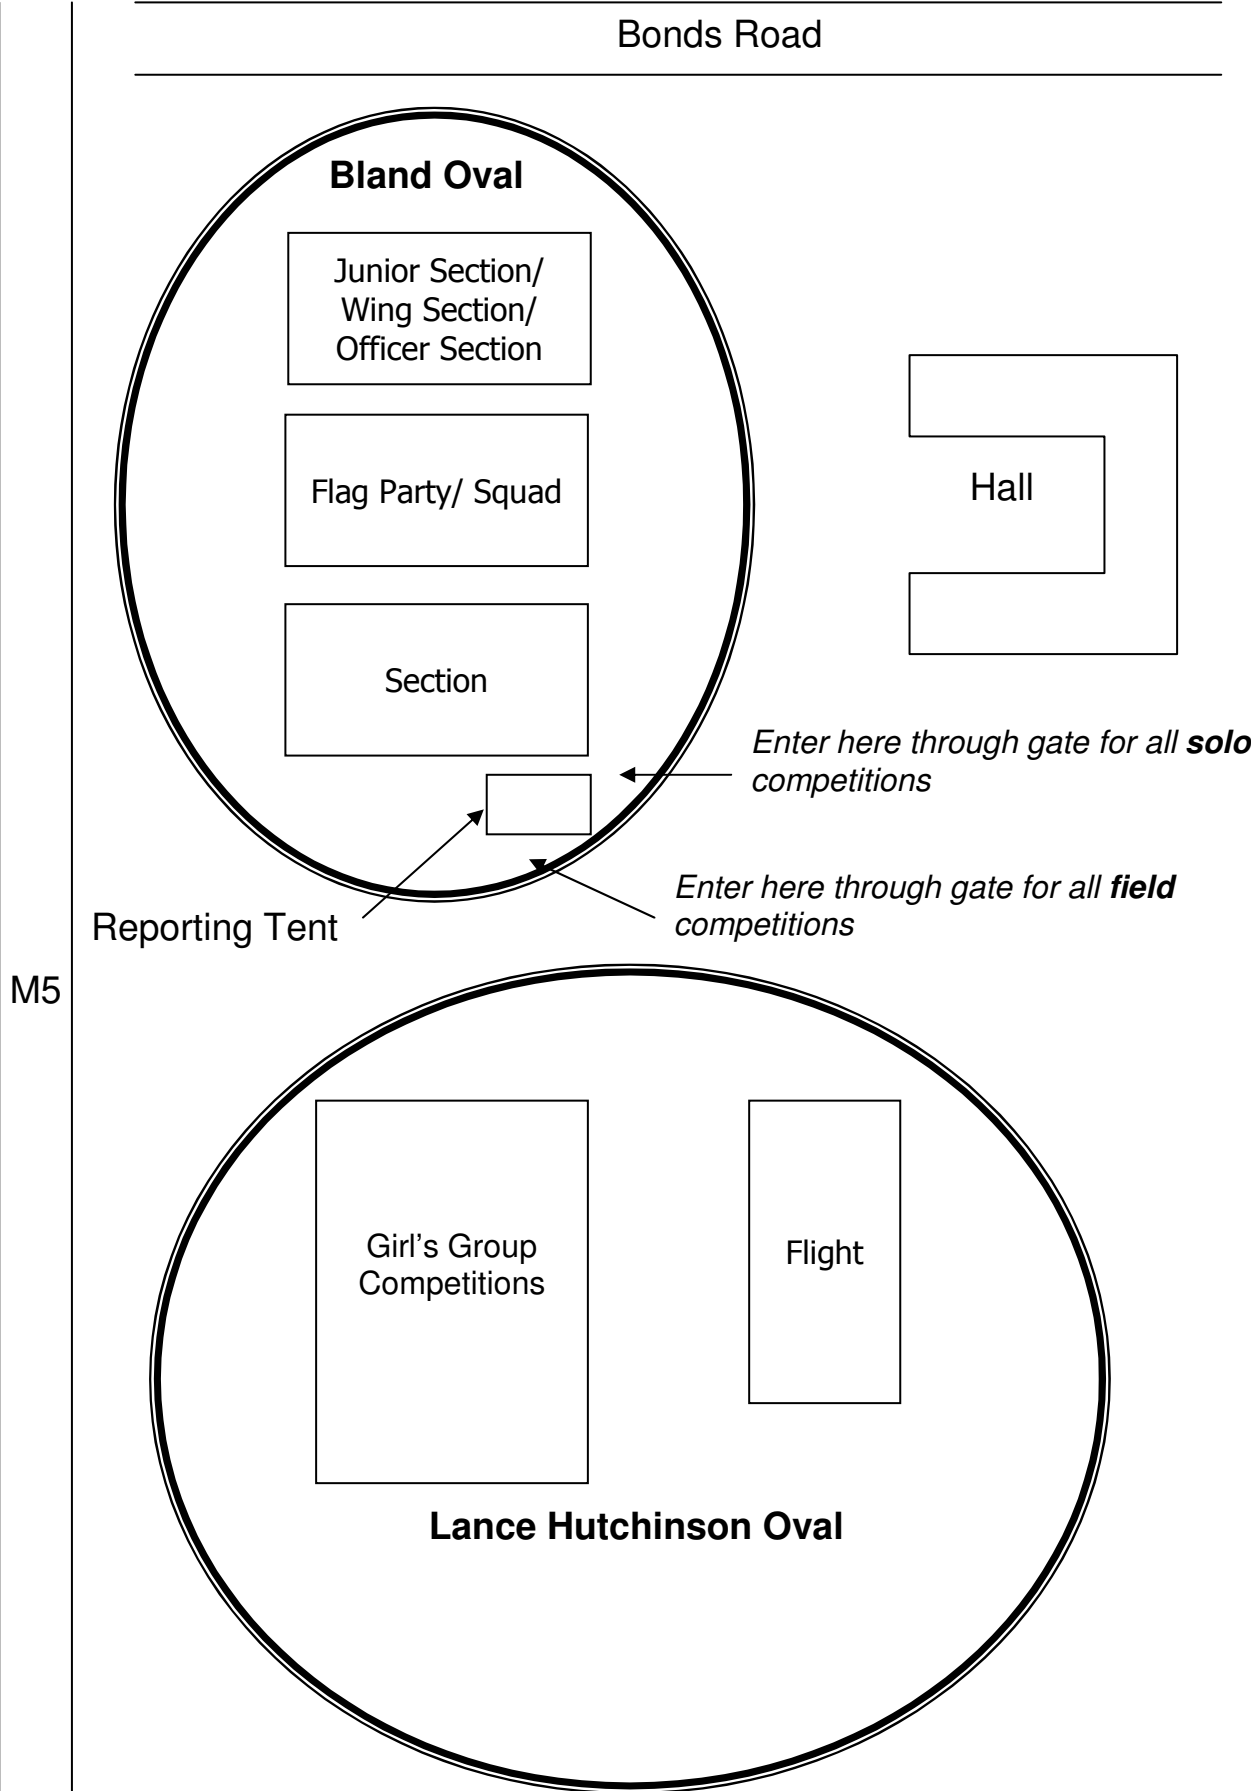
Bonds Road

**Bland Oval**

Junior Section/ Wing Section/ Officer Section

Flag Party/ Squad

Section

Hall

*Enter here through gate for all **solo** competitions*

*Enter here through gate for all **field** competitions*

Reporting Tent

M5

Girl's Group Competitions

Flight

**Lance Hutchinson Oval**